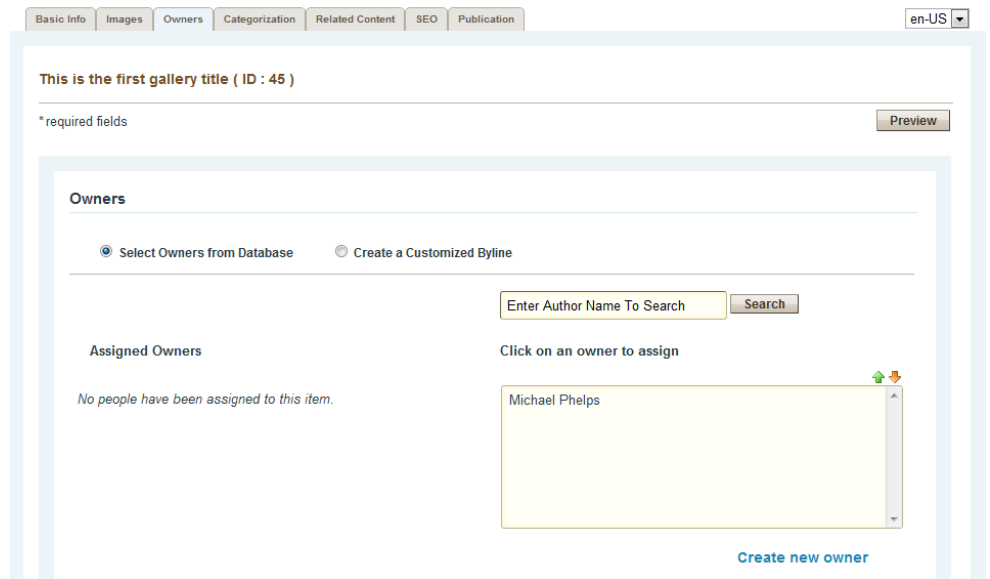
Basic Info | Images | Owners | Categorization | Related Content | SEO | Publication

en-US

This is the first gallery title ( ID : 45 )

* required fields

Preview

Owners

Select Owners from Database

Create a Customized Byline

Enter Author Name To Search

Search

Assigned Owners

Click on an owner to assign

No people have been assigned to this item.

Michael Phelps

Create new owner